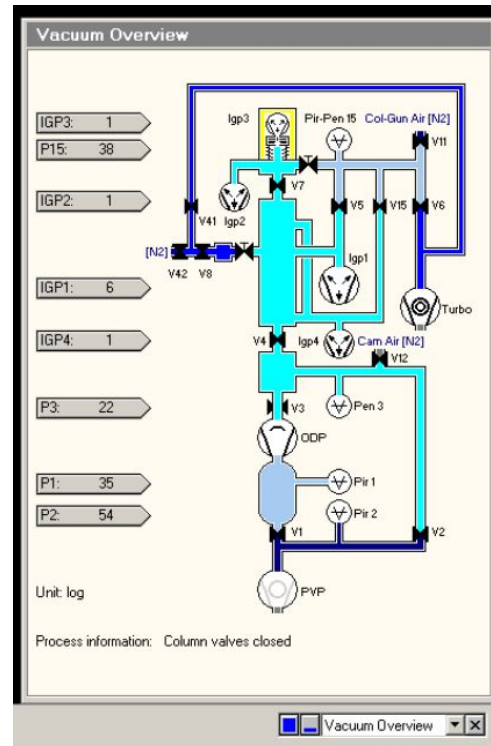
Vacuum Overview

IGP3: 1
P15: 38
IGP2: 1
IGP1: 6
IGP4: 1
P3: 22
P1: 35
P2: 54

Igp3
Pir-Pen 15
Col-Gun Air [N2]
V11
V7
Igp2
V41
V5
V15
V6
[N2]
V42
V8
Igp1
Turbo
V4
Igp4
Cam Air [N2]
V12
V3
Pen 3
ODP
Pir 1
Pir 2
V1
V2
PVP

Unit: log

Process information: Column valves closed

Vacuum Overview